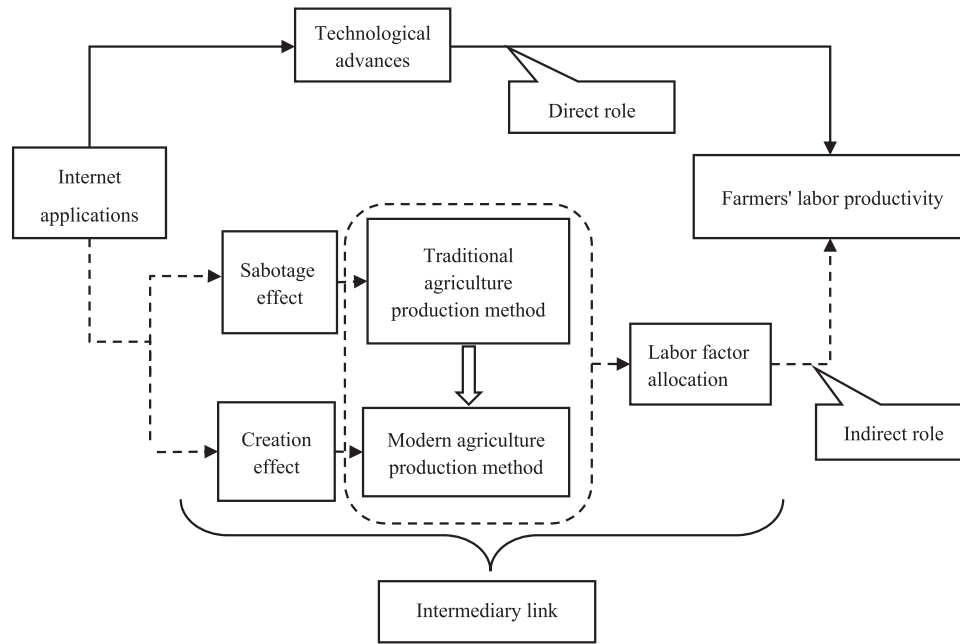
Technological advances

Direct role

Internet applications

Farmers' labor productivity

Sabotage effect

Traditional agriculture production method

Labor factor allocation

Creation effect

Modern agriculture production method

Indirect role

Intermediary link